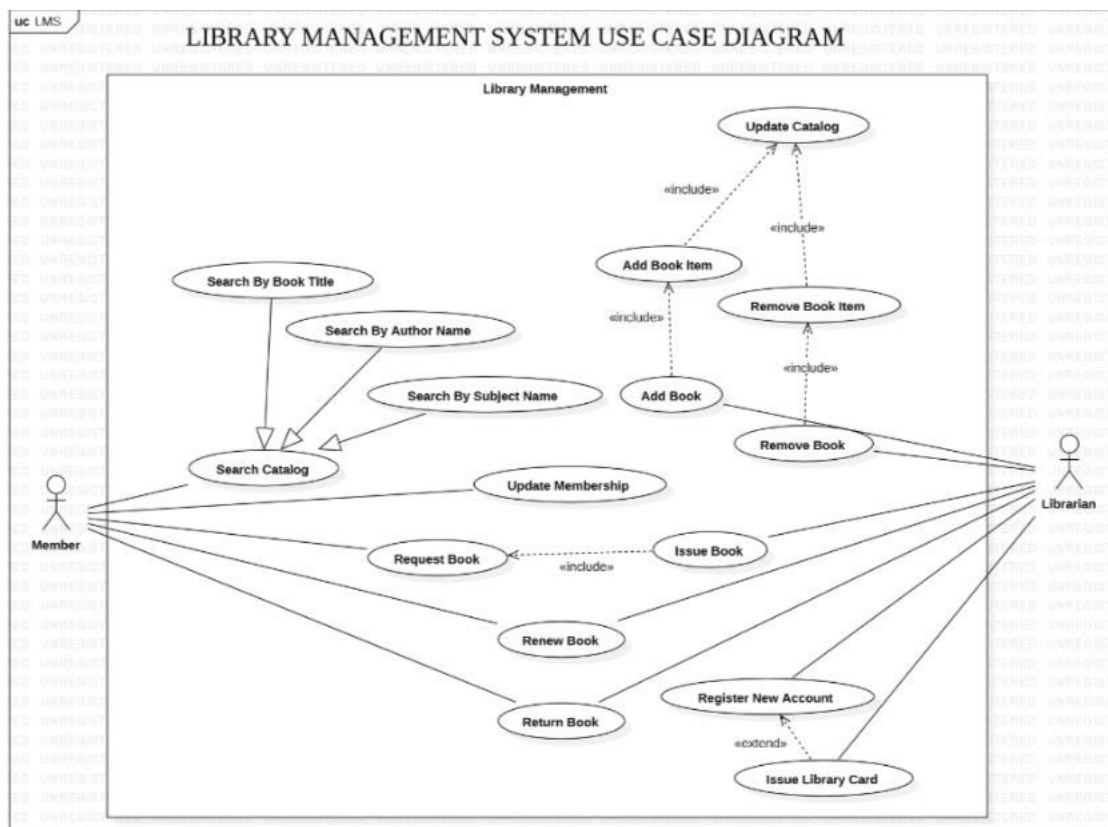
uc LMS

LIBRARY MANAGEMENT SYSTEM USE CASE DIAGRAM

Library Management

Update Catalog

«include»

«include»

Add Book Item

Remove Book Item

«include»

«include»

Add Book

Remove Book

Search By Book Title

Search By Author Name

Search By Subject Name

Search Catalog

Update Membership

Member

Librarian

Request Book

«include»

Issue Book

Renew Book

Register New Account

Return Book

«extend»

Issue Library Card

UNREGISTERED